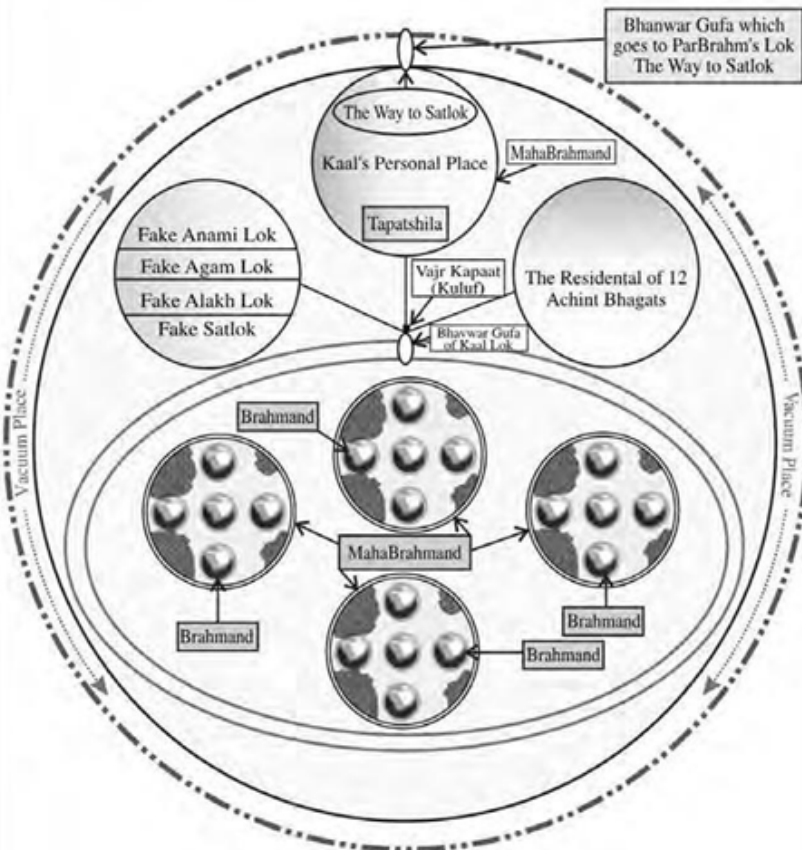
Bhanwar Gufa which goes to ParBrahm's Lok The Way to Satlok

The Way to Satlok

Kaal's Personal Place

MahaBrahmand

Tapatshila

Fake Anami Lok

Fake Agam Lok

Fake Alakh Lok

Fake Satlok

Vajr Kapaat (Kuluf)

The Residental of 12 Achint Bhagats

Bhavwar Gufa of Kaal Lok

Vacuum Place

Vacuum Place

Brahmand

MahaBrahmand

Brahmand

Brahmand

Brahmand